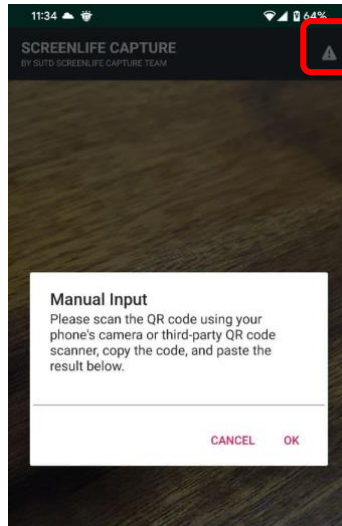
11:34

64%

SCREENLIFE CAPTURE
BY SUTD SCREENLIFE CAPTURE TEAM

Manual Input
Please scan the QR code using your phone's camera or third-party QR code scanner, copy the code, and paste the result below.

CANCEL OK